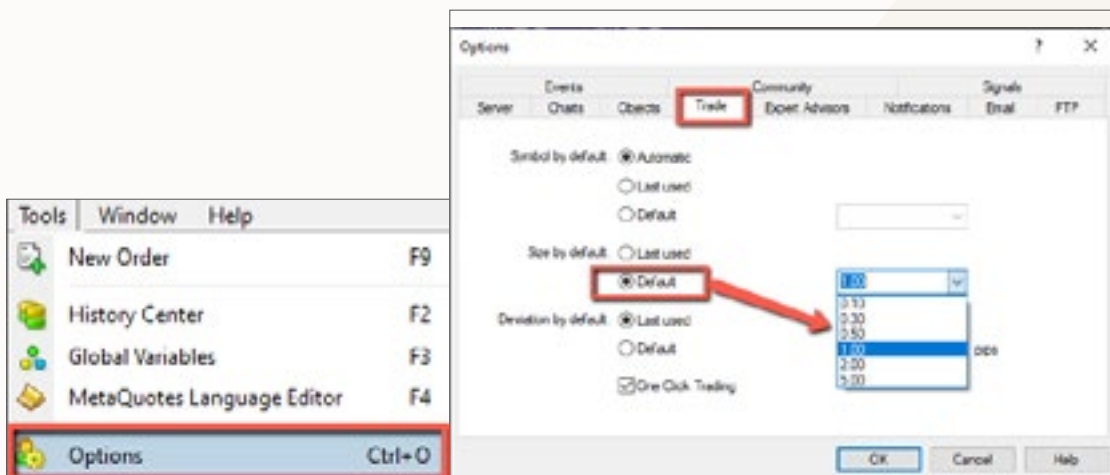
Tools Window Help

New Order F9

History Center F2

Global Variables F3

MetaQuotes Language Editor F4

Options Ctrl+O

Options ? ×

Events | Community | Signals

Server | Charts | Objects | Trade | Expert Advisors | Notifications | Email | FTP

Symbol by default: Automatic

Last used

Default

Size by default: Last used

Default

1.00

0.10
0.30
0.50
1.00
2.00
5.00

Deviation by default: Last used

Default

pips

One Click Trading

OK Cancel Help